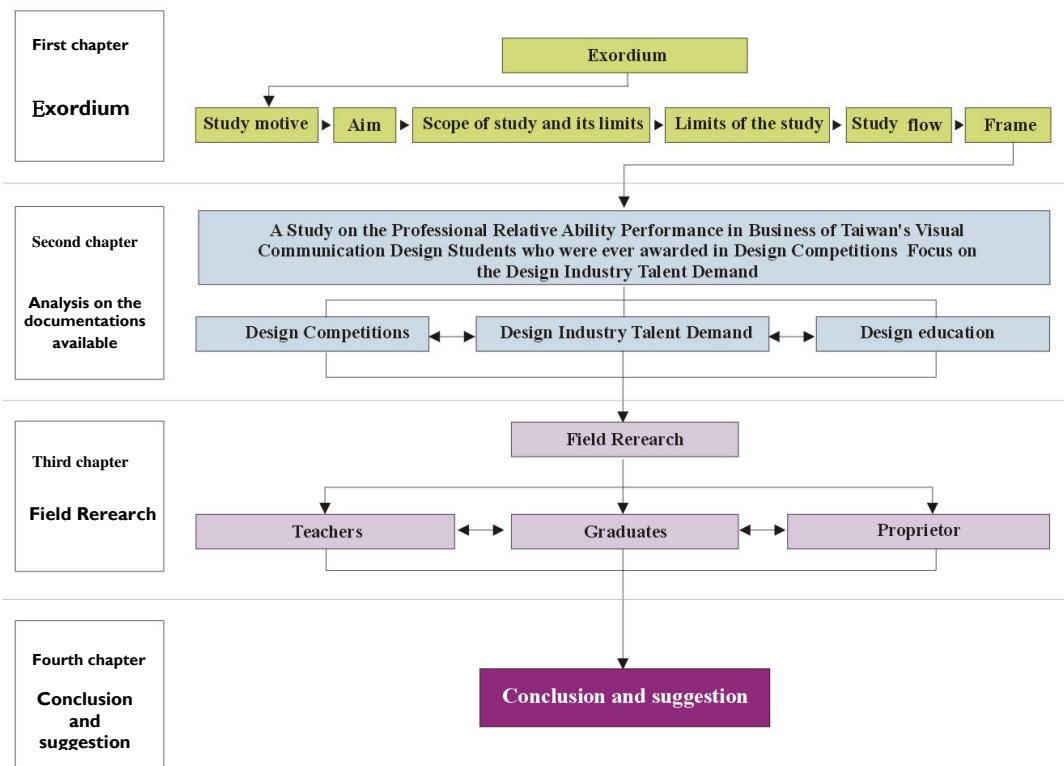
First chapter

Exordium

Exordium

Study motive

Aim

Scope of study and its limits

Limits of the study

Study flow

Frame

Second chapter

Analysis on the documentations available

A Study on the Professional Relative Ability Performance in Business of Taiwan's Visual Communication Design Students who were ever awarded in Design Competitions Focus on the Design Industry Talent Demand

Design Competitions

Design Industry Talent Demand

Design education

Third chapter

Field Rerearch

Field Rerearch

Teachers

Graduates

Proprietor

Fourth chapter

Conclusion and suggestion

Conclusion and suggestion